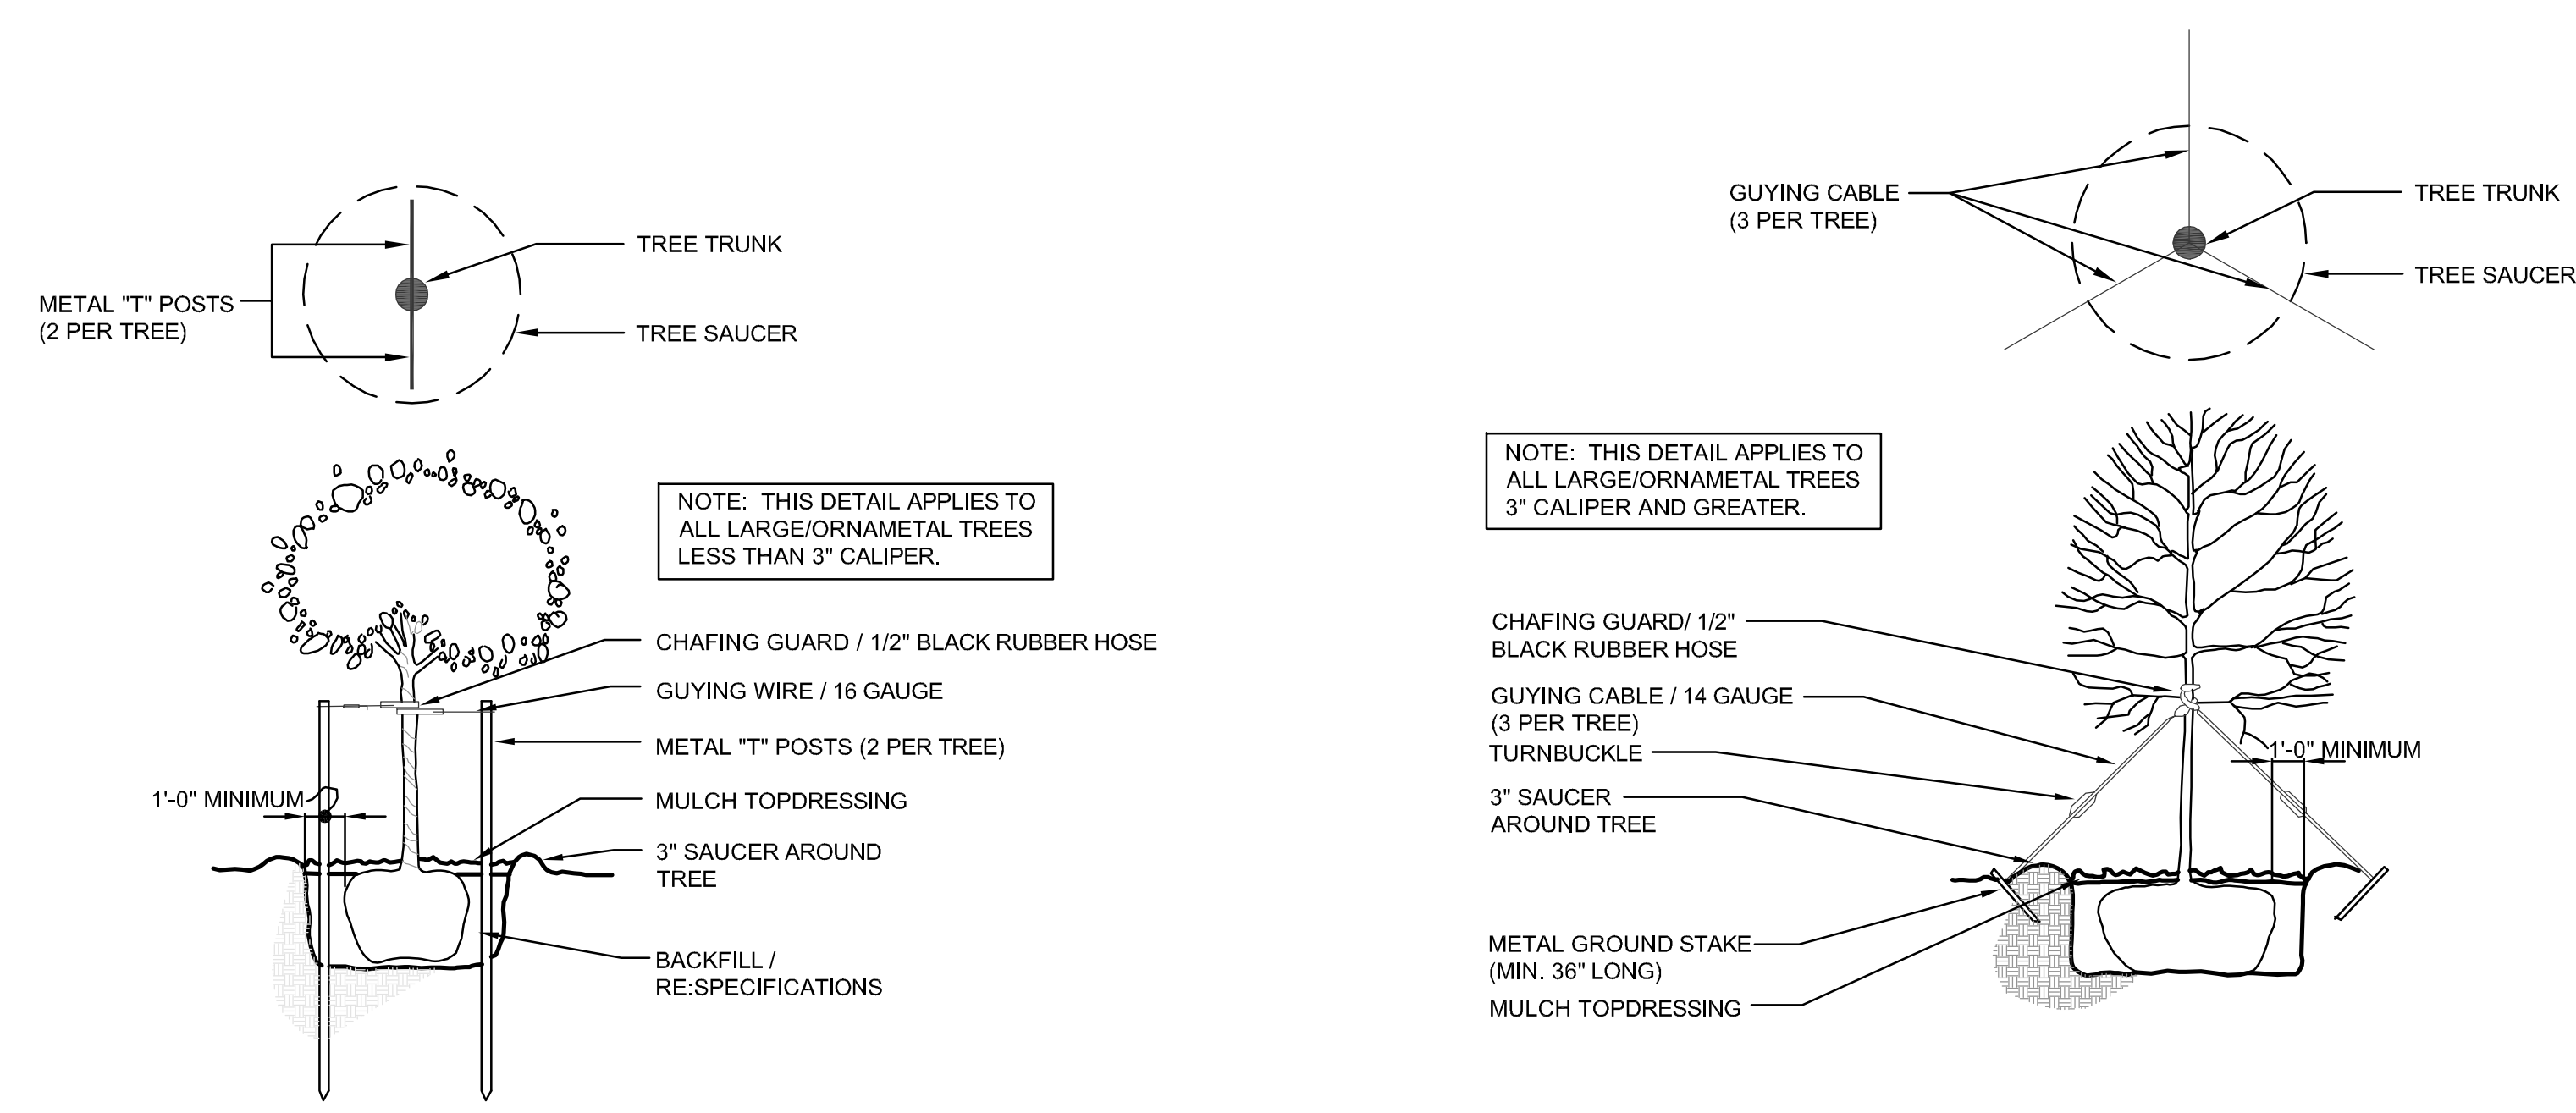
TREE TRUNK

METAL "T" POSTS (2 PER TREE)

TREE SAUCER

GUYING CABLE (3 PER TREE)

TREE TRUNK

TREE SAUCER

NOTE: THIS DETAIL APPLIES TO ALL LARGE/ORNAMETAL TREES LESS THAN 3" CALIPER.

CHAFING GUARD / 1/2" BLACK RUBBER HOSE

GUYING WIRE / 16 GAUGE

METAL "T" POSTS (2 PER TREE)

1'-0" MINIMUM

MULCH TOPDRESSING

3" SAUCER AROUND TREE

BACKFILL / RE:SPECIFICATIONS

NOTE: THIS DETAIL APPLIES TO ALL LARGE/ORNAMETAL TREES 3" CALIPER AND GREATER.

CHAFING GUARD/ 1/2" BLACK RUBBER HOSE

GUYING CABLE / 14 GAUGE (3 PER TREE)

TURNBUCKLE

1'-0" MINIMUM

3" SAUCER AROUND TREE

METAL GROUND STAKE (MIN. 36" LONG)

MULCH TOPDRESSING